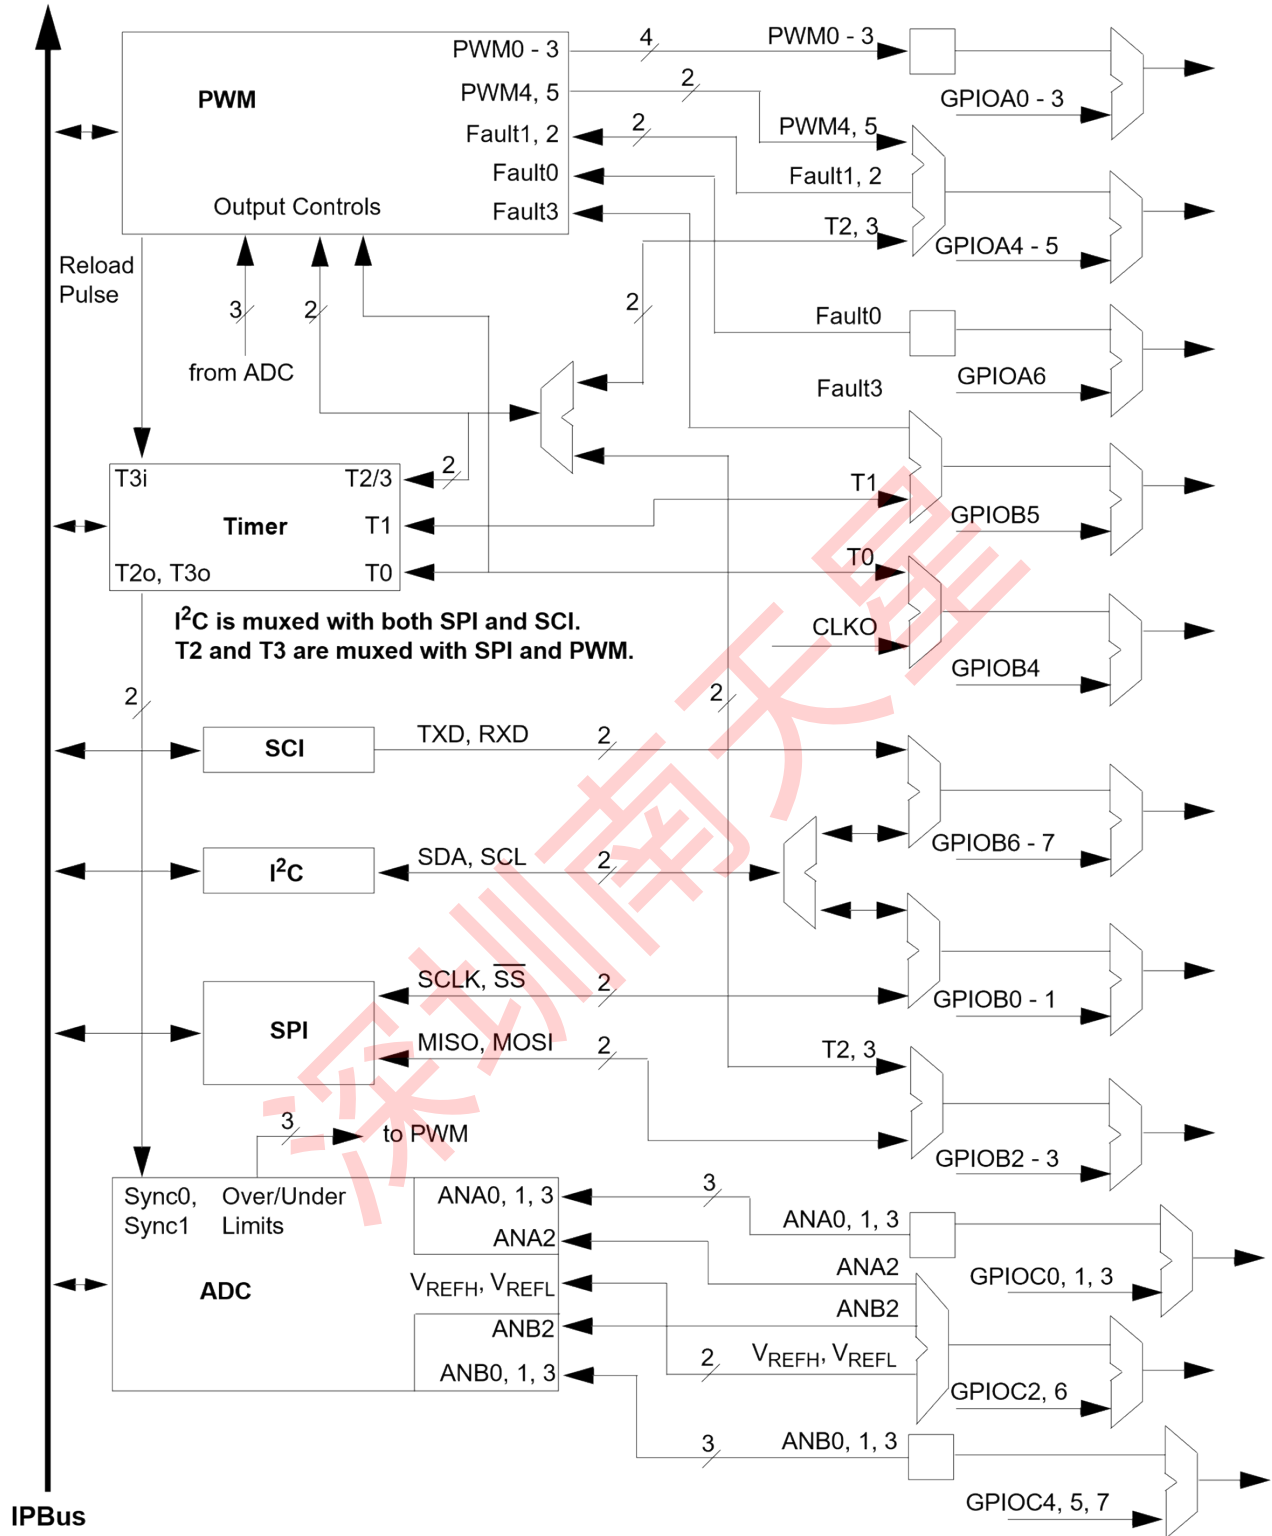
PWM
PWM0 - 3
PWM4, 5
Fault1, 2
Fault0
Fault3
Output Controls
4
PWM0 - 3
2
GPIOA0 - 3
2
PWM4, 5
Fault1, 2
T2, 3
GPIOA4 - 5
Reload Pulse
3
2
from ADC
2
Fault0
GPIOA6
Fault3
Timer
T3i
T2/3
2
T1
T2o, T3o
T0
T1
GPIOB5
T0
CLKO
GPIOB4
$I^2C$ is muxed with both SPI and SCI.
T2 and T3 are muxed with SPI and PWM.
2
2
SCI
TXD, RXD
2
$I^2C$
SDA, SCL
2
GPIOB6 - 7
SPI
SCLK, $\overline{SS}$
2
GPIOB0 - 1
MISO, MOSI
2
T2, 3
3
to PWM
GPIOB2 - 3
ADC
Sync0, Sync1
Over/Under Limits
ANA0, 1, 3
ANA2
$V_{REFH}$, $V_{REFL}$
ANB2
ANB0, 1, 3
3
ANA0, 1, 3
GPIOC0, 1, 3
ANA2
ANB2
2
$V_{REFH}$, $V_{REFL}$
GPIOC2, 6
3
ANB0, 1, 3
GPIOC4, 5, 7
IPBus
深圳南天星